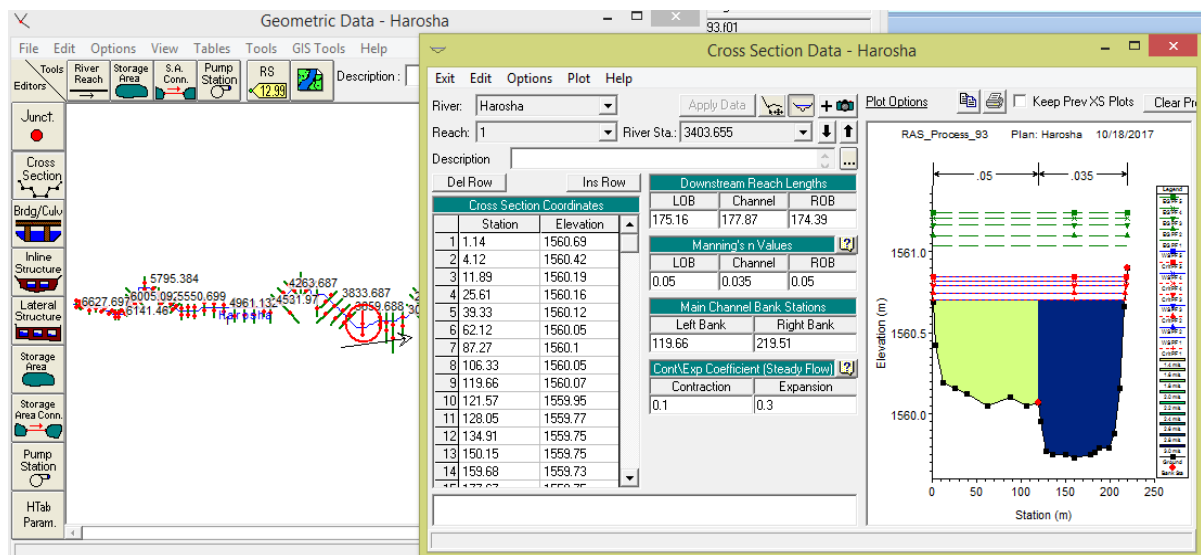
Geometric Data - Harosha

93.f01

File Edit Options View Tables Tools GIS Tools Help

Tools Editors

River Reach

Storage Area

S.A. Conn.

Pump Station

RS 12.99

Description :

Junct.

Cross Section

Brdg/Culv

Inline Structure

Lateral Structure

Storage Area

Storage Area Conn.

Pump Station

HTab Param.

5795.384
6627.697
6005.09
5550.699
6141.467
4961.132
4531.97
4263.687
3833.687
3659.688
Harosha

Cross Section Data - Harosha

Exit Edit Options Plot Help

River: Harosha

Apply Data

Plot Options

Keep Prev XS Plots

Clear Pr

Reach: 1

River Sta.: 3403.655

Description

Del Row

Ins Row

Cross Section Coordinates

| | Station | Elevation |
|---|---|---|
| 1 | 1.14 | 1560.69 |
| 2 | 4.12 | 1560.42 |
| 3 | 11.89 | 1560.19 |
| 4 | 25.61 | 1560.16 |
| 5 | 39.33 | 1560.12 |
| 6 | 62.12 | 1560.05 |
| 7 | 87.27 | 1560.1 |
| 8 | 106.33 | 1560.05 |
| 9 | 119.66 | 1560.07 |
| 10 | 121.57 | 1559.95 |
| 11 | 128.05 | 1559.77 |
| 12 | 134.91 | 1559.75 |
| 13 | 150.15 | 1559.75 |
| 14 | 159.68 | 1559.73 |

Downstream Reach Lengths

| LOB | Channel | ROB |
|---|---|---|
| 175.16 | 177.87 | 174.39 |

Manning's n Values

| LOB | Channel | ROB |
|---|---|---|
| 0.05 | 0.035 | 0.05 |

Main Channel Bank Stations

| Left Bank | Right Bank |
|---|---|
| 119.66 | 219.51 |

Cont\Exp Coefficient (Steady Flow)

| Contraction | Expansion |
|---|---|
| 0.1 | 0.3 |

RAS_Process_93 Plan: Harosha 10/18/2017

.05 .035

Legend

Elevation (m)

1561.0
1560.5
1560.0

0 50 100 150 200 250

Station (m)